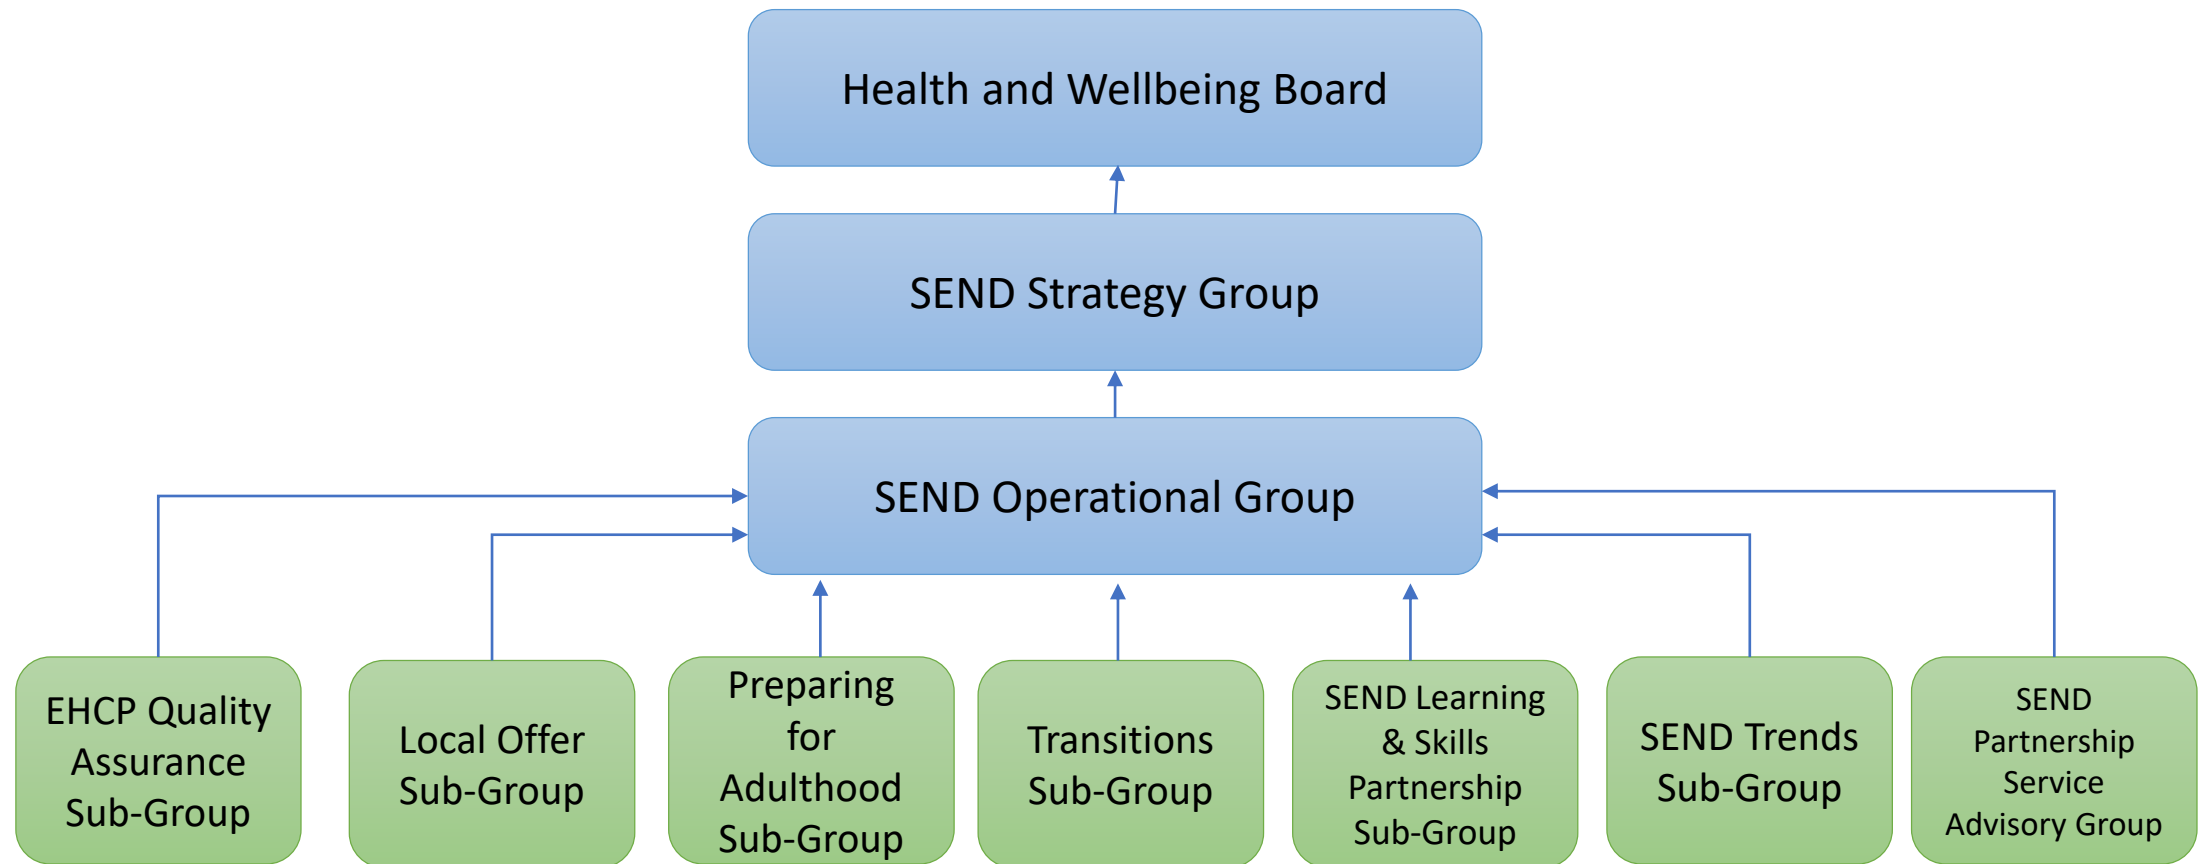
Health and Wellbeing Board

SEND Strategy Group

SEND Operational Group

EHCP Quality Assurance Sub-Group

Local Offer Sub-Group

Preparing for Adulthood Sub-Group

Transitions Sub-Group

SEND Learning & Skills Partnership Sub-Group

SEND Trends Sub-Group

SEND Partnership Service Advisory Group